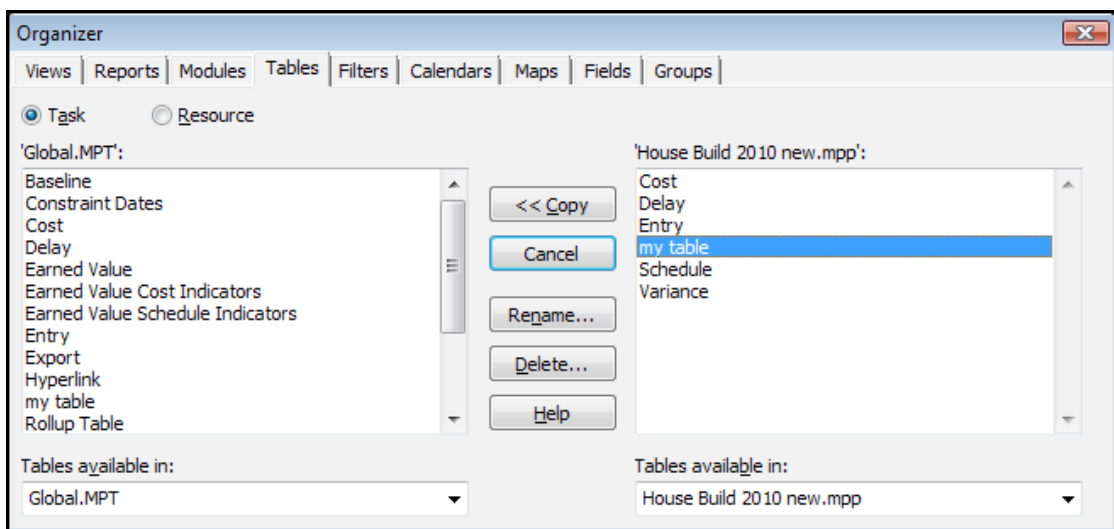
Organizer

Views | Reports | Modules | Tables | Filters | Calendars | Maps | Fields | Groups

Task Resource

'Global.MPT':

Baseline
Constraint Dates
Cost
Delay
Earned Value
Earned Value Cost Indicators
Earned Value Schedule Indicators
Entry
Export
Hyperlink
my table
Rollup Table

<< Copy

Cancel

Rename...

Delete...

Help

'House Build 2010 new.mpp':

Cost
Delay
Entry
my table
Schedule
Variance

Tables available in:

Global.MPT

Tables available in:

House Build 2010 new.mpp